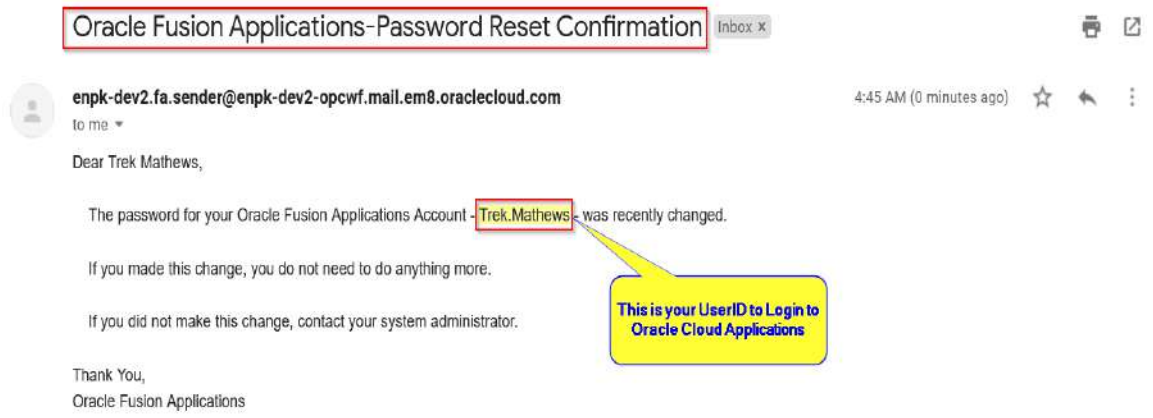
Oracle Fusion Applications-Password Reset Confirmation Inbox x

enpk-dev2.fa.sender@enpk-dev2-opcwf.mail.em8.oraclecloud.com
to me

4:45 AM (0 minutes ago)

Dear Trek Mathews,

The password for your Oracle Fusion Applications Account - Trek.Mathews - was recently changed.

If you made this change, you do not need to do anything more.

If you did not make this change, contact your system administrator.

This is your UserID to Login to Oracle Cloud Applications

Thank You,
Oracle Fusion Applications